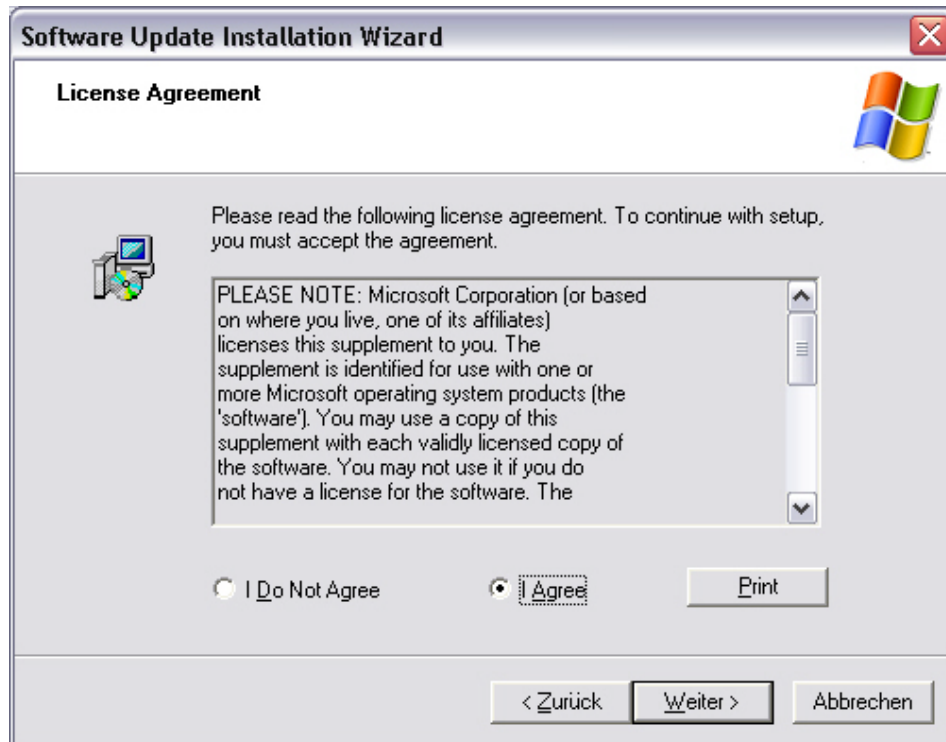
Software Update Installation Wizard

License Agreement

Please read the following license agreement. To continue with setup, you must accept the agreement.

PLEASE NOTE: Microsoft Corporation (or based on where you live, one of its affiliates) licenses this supplement to you. The supplement is identified for use with one or more Microsoft operating system products (the 'software'). You may use a copy of this supplement with each validly licensed copy of the software. You may not use it if you do not have a license for the software. The

I Do Not Agree

I Agree

Print

< Zurück

Weiter >

Abbrechen